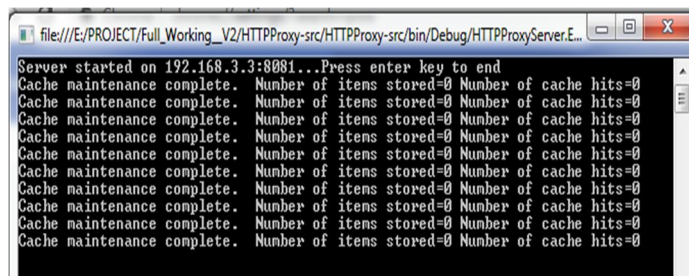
file:///E:/PROJECT/Full_Working__V2/HTTPProxy-src/HTTPProxy-src/bin/Debug/HTTPProxyServer.E...

Server started on 192.168.3.3:8081...Press enter key to end
Cache maintenance complete. Number of items stored=0 Number of cache hits=0
Cache maintenance complete. Number of items stored=0 Number of cache hits=0
Cache maintenance complete. Number of items stored=0 Number of cache hits=0
Cache maintenance complete. Number of items stored=0 Number of cache hits=0
Cache maintenance complete. Number of items stored=0 Number of cache hits=0
Cache maintenance complete. Number of items stored=0 Number of cache hits=0
Cache maintenance complete. Number of items stored=0 Number of cache hits=0
Cache maintenance complete. Number of items stored=0 Number of cache hits=0
Cache maintenance complete. Number of items stored=0 Number of cache hits=0
Cache maintenance complete. Number of items stored=0 Number of cache hits=0
Cache maintenance complete. Number of items stored=0 Number of cache hits=0